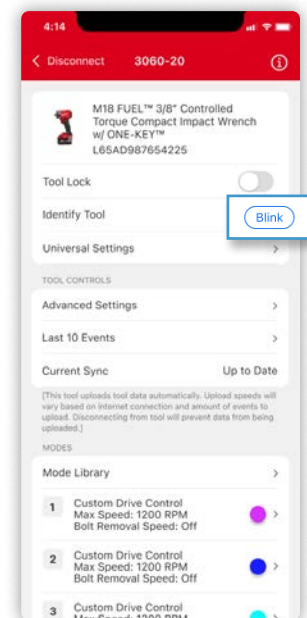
4:14

Disconnect 3060-20

M18 FUEL™ 3/8" Controlled Torque Compact Impact Wrench w/ ONE-KEY™
L65AD987654225

Tool Lock

Identify Tool

Blink

Universal Settings

TOOL CONTROLS

Advanced Settings

Last 10 Events

Current Sync Up to Date

(This tool uploads tool data automatically. Upload speeds will vary based on internet connection and amount of events to upload. Disconnecting from tool will prevent data from being uploaded.)

MODES

Mode Library

1 Custom Drive Control
Max Speed: 1200 RPM
Bolt Removal Speed: Off

2 Custom Drive Control
Max Speed: 1200 RPM
Bolt Removal Speed: Off

3 Custom Drive Control
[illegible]